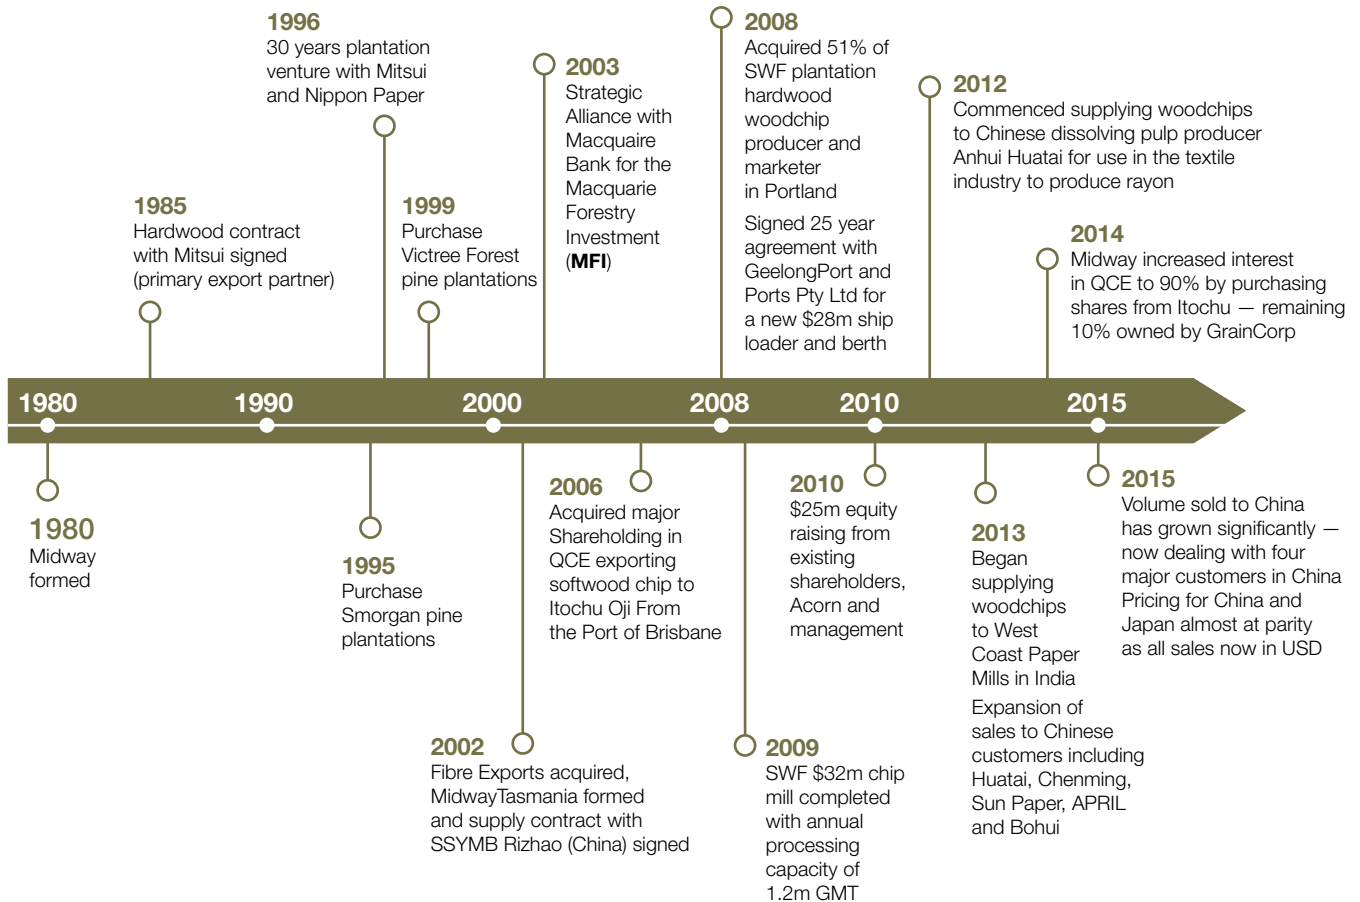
1996
30 years plantation venture with Mitsui and Nippon Paper

1985
Hardwood contract with Mitsui signed (primary export partner)

1999
Purchase Victree Forest pine plantations

2003
Strategic Alliance with Macquaire Bank for the Macquarie Forestry Investment (**MFI**)

2008
Acquired 51% of SWF plantation hardwood woodchip producer and marketer in Portland

Signed 25 year agreement with GeelongPort and Ports Pty Ltd for a new $28m ship loader and berth

2012
Commenced supplying woodchips to Chinese dissolving pulp producer Anhui Huatai for use in the textile industry to produce rayon

2014
Midway increased interest in QCE to 90% by purchasing shares from Itochu — remaining 10% owned by GrainCorp

1980 1990 2000 2008 2010 2015

1980
Midway formed

1995
Purchase Smorgan pine plantations

2002
Fibre Exports acquired, MidwayTasmania formed and supply contract with SSYMB Rizhao (China) signed

2006
Acquired major Shareholding in QCE exporting softwood chip to Itochu Oji From the Port of Brisbane

2009
SWF $32m chip mill completed with annual processing capacity of 1.2m GMT

2010
$25m equity raising from existing shareholders, Acorn and management

2013
Began supplying woodchips to West Coast Paper Mills in India

Expansion of sales to Chinese customers including Huatai, Chenming, Sun Paper, APRIL and Bohui

2015
Volume sold to China has grown significantly — now dealing with four major customers in China Pricing for China and Japan almost at parity as all sales now in USD